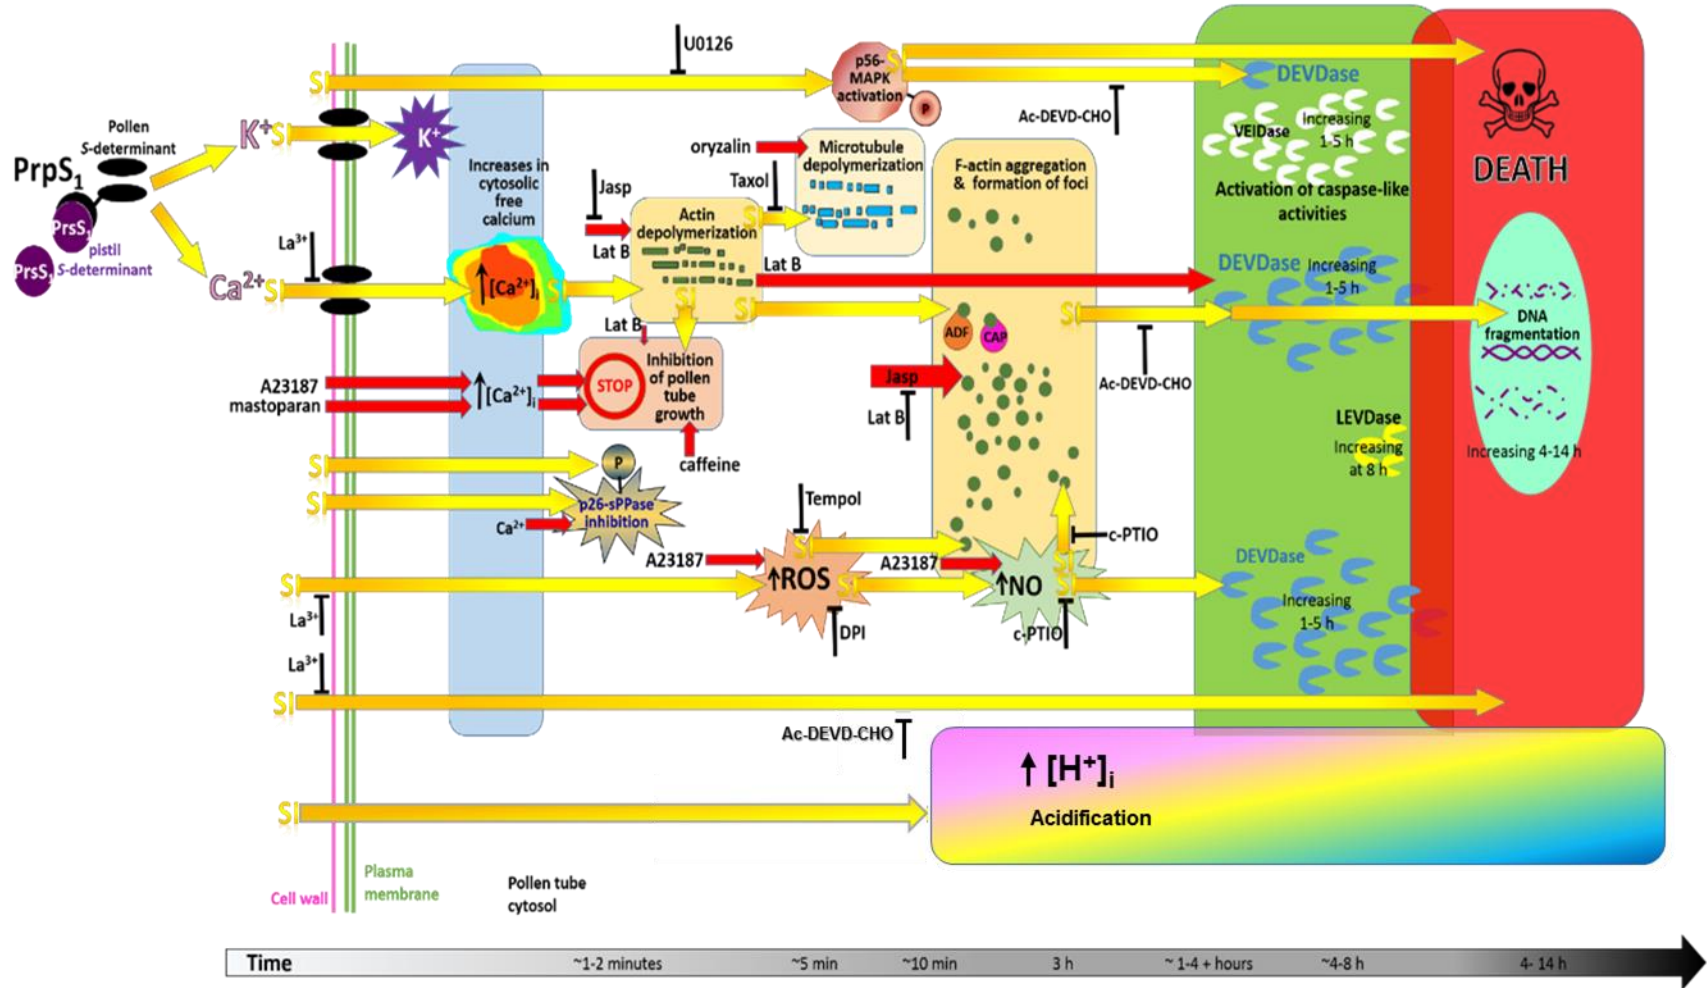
U0126

SI

p56-MAPK activation

P

DEVDase

DEATH

Ac-DEVD-CHO

VEIDase

Increasing 1-5 h

Pollen S-determinant

PrpS$_1$

K$^+$ SI

K$^+$

PrsS$_1$

PrsS$_1$ pistil S-determinant

Increases in cytosolic free calcium

oryzalin

Microtubule depolymerization

F-actin aggregation & formation of foci

Activation of caspase-like activities

Jasp

Taxol

Lat B

Actin depolymerization

La$^{3+}$

Ca$^{2+}$ SI

$\uparrow$[Ca$^{2+}$]$_i$

SI

Lat B

DEVDase Increasing 1-5 h

DNA fragmentation

SI

SI

Lat B

ADF

CAP

SI

Ac-DEVD-CHO

A23187 mastoparan

$\uparrow$[Ca$^{2+}$]$_i$

STOP

Inhibition of pollen tube growth

Jasp

Lat B

LEVDase Increasing at 8 h

Increasing 4-14 h

caffeine

SI

P

SI

p26-sPPase inhibition

Tempol

Ca$^{2+}$

A23187

SI

c-PTIO

SI

$\uparrow$ROS

A23187

$\uparrow$NO

SI

DEVDase

La$^{3+}$

DPI

c-PTIO

Increasing 1-5 h

La$^{3+}$

SI

Ac-DEVD-CHO

$\uparrow$ [H$^+$]$_i$

SI

Acidification

Cell wall

Plasma membrane

Pollen tube cytosol

Time

~1-2 minutes

~5 min

~10 min

3 h

~1-4 + hours

~4-8 h

4- 14 h